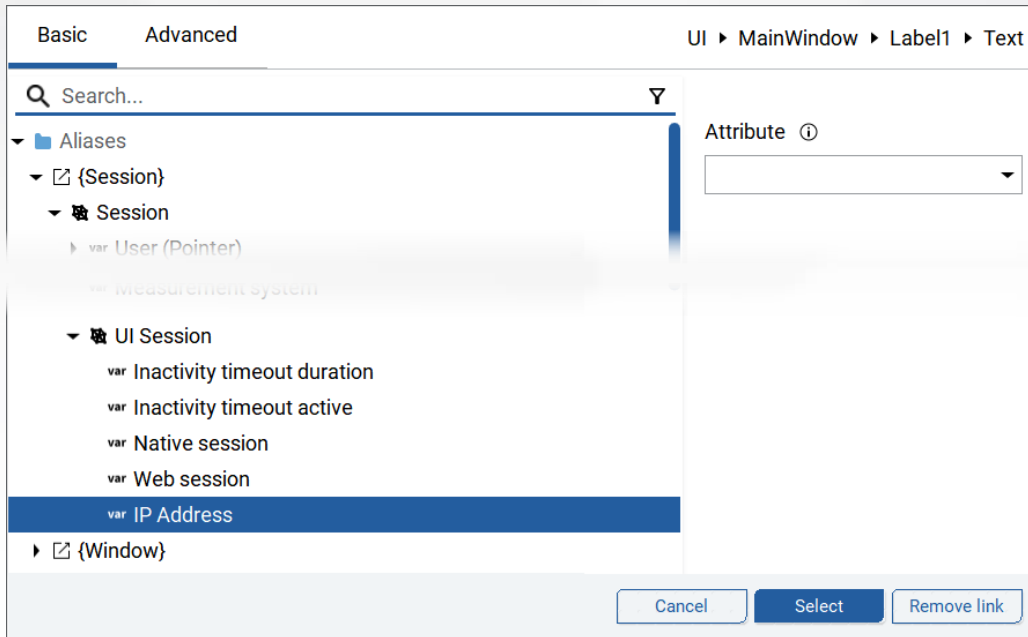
Basic Advanced

UI ▸ MainWindow ▸ Label1 ▸ Text

Search...

Aliases
{Session}
Session
var User (Pointer)
var Measurement system
UI Session
var Inactivity timeout duration
var Inactivity timeout active
var Native session
var Web session
var IP Address
{Window}

Attribute

Cancel Select Remove link